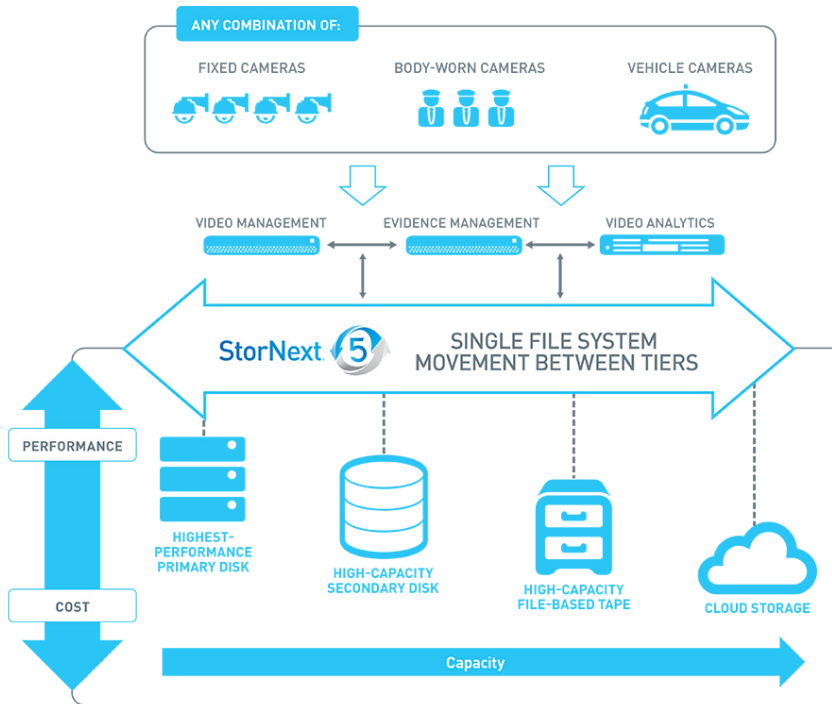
ANY COMBINATION OF:

FIXED CAMERAS

BODY-WORN CAMERAS

VEHICLE CAMERAS

VIDEO MANAGEMENT

EVIDENCE MANAGEMENT

VIDEO ANALYTICS

StorNext 5

SINGLE FILE SYSTEM MOVEMENT BETWEEN TIERS

PERFORMANCE

HIGHEST-PERFORMANCE PRIMARY DISK

HIGH-CAPACITY SECONDARY DISK

HIGH-CAPACITY FILE-BASED TAPE

CLOUD STORAGE

COST

Capacity